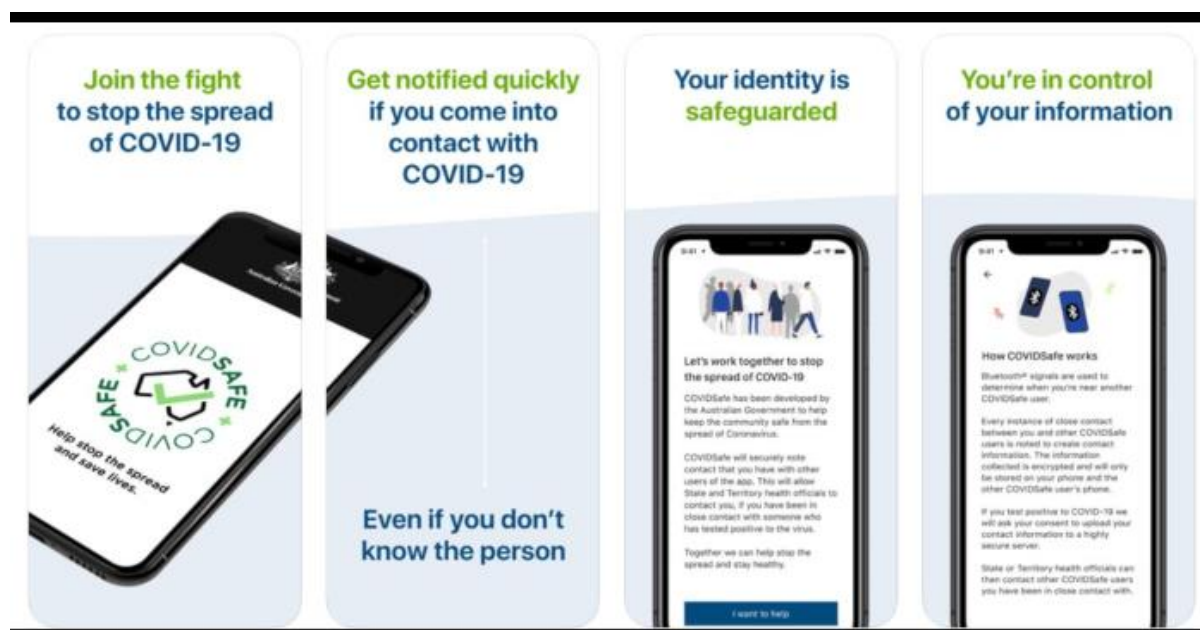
Join the fight to stop the spread of COVID-19

COVIDSAFE COVIDSAFE

Help stop the spread and save lives.

Get notified quickly if you come into contact with COVID-19

Even if you don't know the person

Your identity is safeguarded

9:41

Let's work together to stop the spread of COVID-19

COVIDSafe has been developed by the Australian Government to help keep the community safe from the spread of Coronavirus.

COVIDSafe will securely note contact that you have with other users of the app. This will allow State and Territory health officials to contact you, if you have been in close contact with someone who has tested positive to the virus.

Together we can help stop the spread and stay healthy.

I want to help

You're in control of your information

9:41

How COVIDSafe works

Bluetooth® signals are used to determine when you're near another COVIDSafe user.

Every instance of close contact between you and other COVIDSafe users is noted to create contact information. The information collected is encrypted and will only be stored on your phone and the other COVIDSafe user's phone.

If you test positive to COVID-19 we will ask your consent to upload your contact information to a highly secure server.

State or Territory health officials can then contact other COVIDSafe users you have been in close contact with.